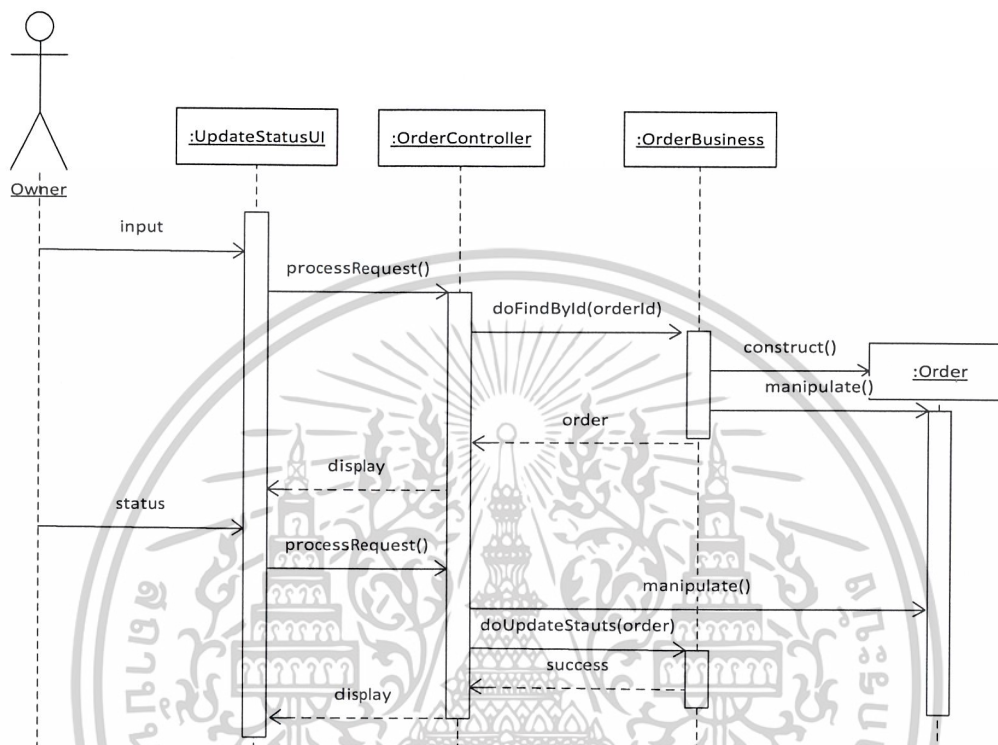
:UpdateStatusUI

:OrderController

:OrderBusiness

Owner

input

processRequest()

doFindById(orderId)

construct()

:Order

manipulate()

order

display

status

processRequest()

manipulate()

doUpdateStauts(order)

success

display